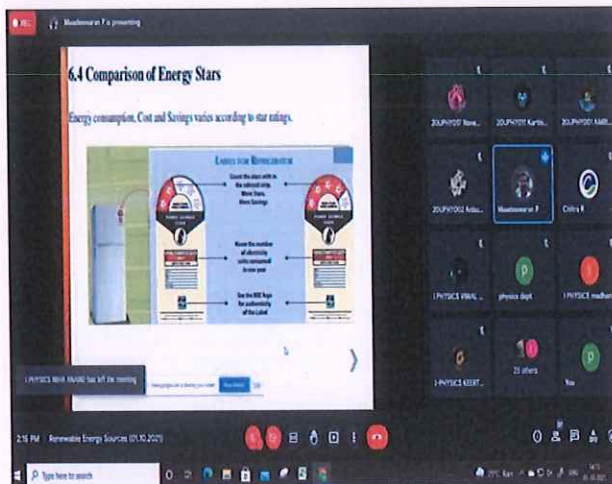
REC

Muneeswaran P is presenting

6.4 Comparison of Energy Stars

Energy consumption, Cost and Savings varies according to star ratings.

LABEL FOR REFRIGERATOR

Count the stars with in the colored strip. More Stars, More Savings

Know the number of electricity units consumed in one year

See the BEE logo for authenticity of the Label

I PHYSICS NIHA ANAND has left the meeting

meet.google.com is sharing your screen

Stop sharing

Hide

20UPHY001 Nive...

20UPHY001 Kartik...

20UPHY001 AMR...

20UPHY002 Anbu...

Muneeswaran P

Chitra R

I PHYSICS VIMAL...

physics dept

I PHYSICS madhan

I-PHYSICS KEERT...

23 others

You

2:16 PM | Renewable Energy Sources (01.10.2021)

Type here to search

29°C Rain